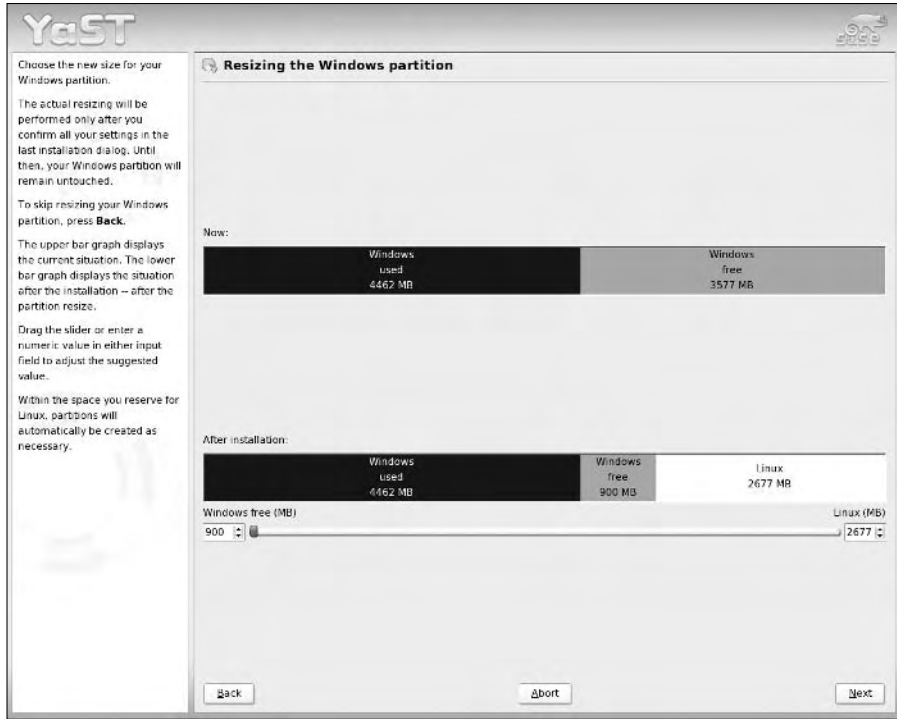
YaST

SUSE

Choose the new size for your Windows partition.

The actual resizing will be performed only after you confirm all your settings in the last installation dialog. Until then, your Windows partition will remain untouched.

To skip resizing your Windows partition, press **Back**.

The upper bar graph displays the current situation. The lower bar graph displays the situation after the installation -- after the partition resize.

Drag the slider or enter a numeric value in either input field to adjust the suggested value.

Within the space you reserve for Linux, partitions will automatically be created as necessary.

Resizing the Windows partition

Now:

Windows used 4462 MB

Windows free 3577 MB

After installation:

Windows used 4462 MB

Windows free 900 MB

Linux 2677 MB

Windows free (MB)

Linux (MB)

900

2677

Back

Abort

Next